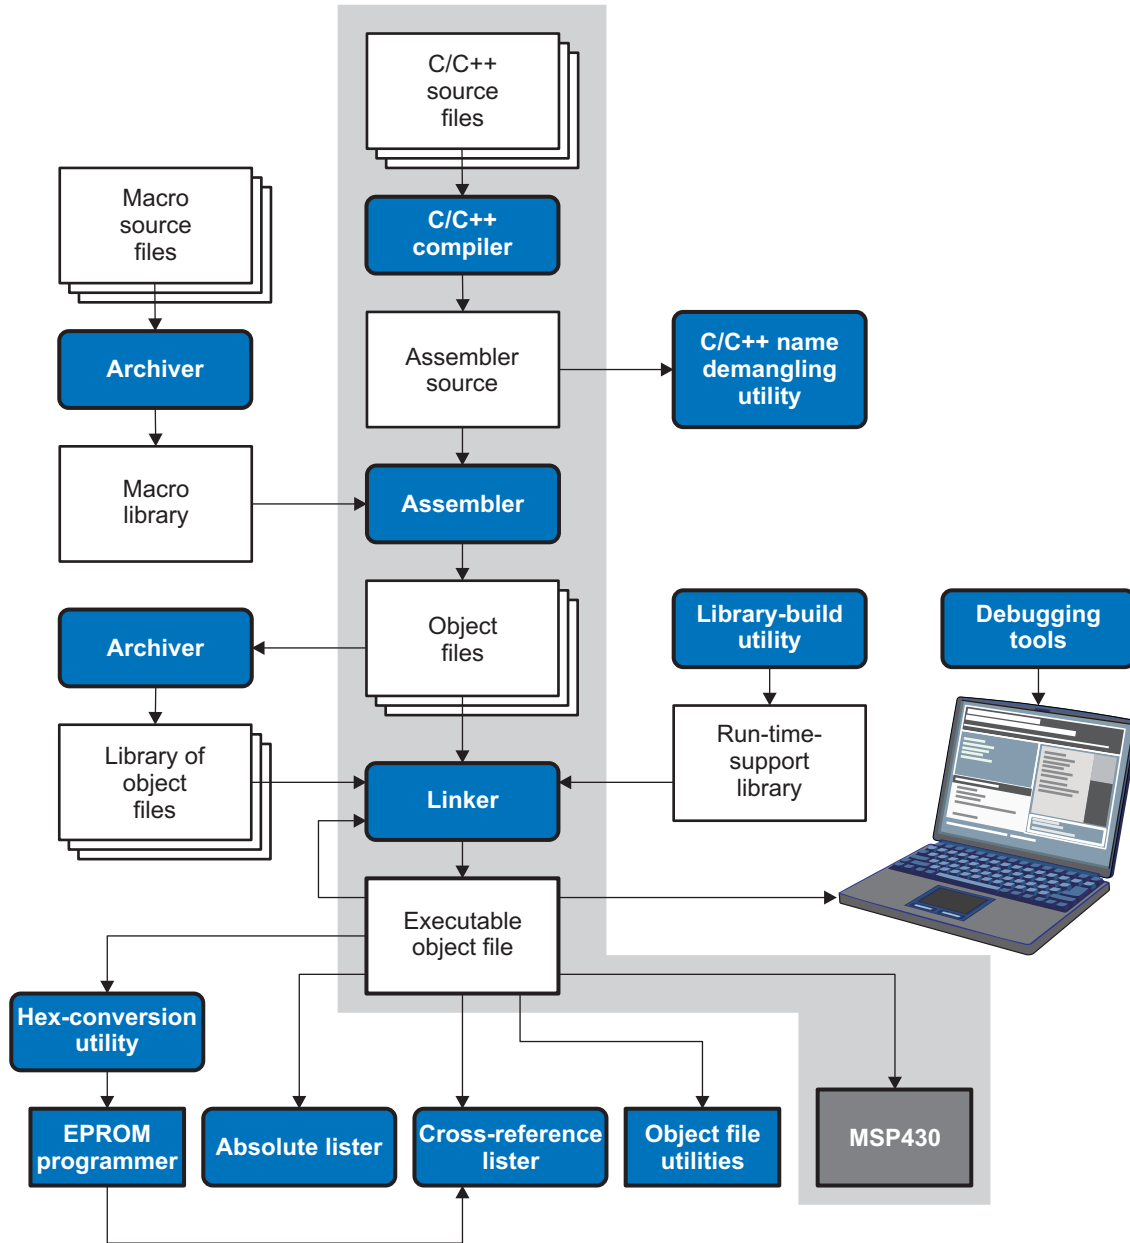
C/C++ source files

Macro source files

C/C++ compiler

Archiver

Assembler source

C/C++ name demangling utility

Macro library

Assembler

Archiver

Object files

Library-build utility

Debugging tools

Library of object files

Linker

Run-time-support library

Executable object file

Hex-conversion utility

EPROM programmer

Absolute lister

Cross-reference lister

Object file utilities

MSP430